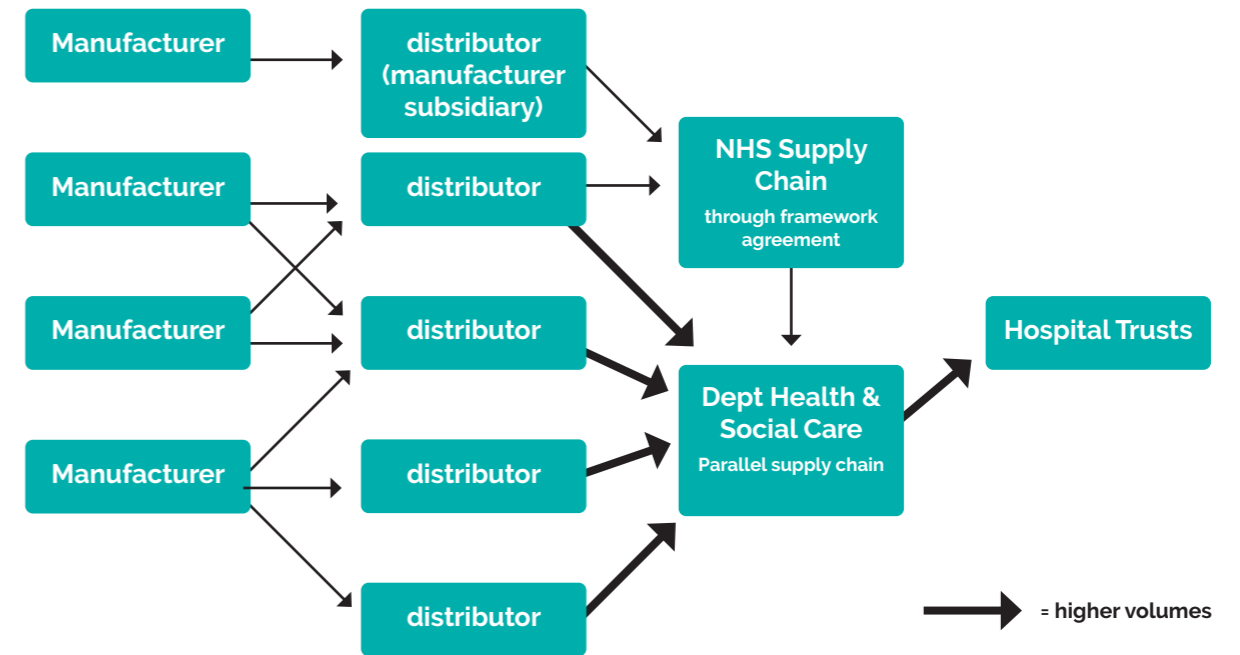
Manufacturer

distributor (manufacturer subsidiary)

Manufacturer

distributor

NHS Supply Chain

through framework agreement

Manufacturer

distributor

Hospital Trusts

Dept Health & Social Care

Parallel supply chain

Manufacturer

distributor

distributor

= higher volumes